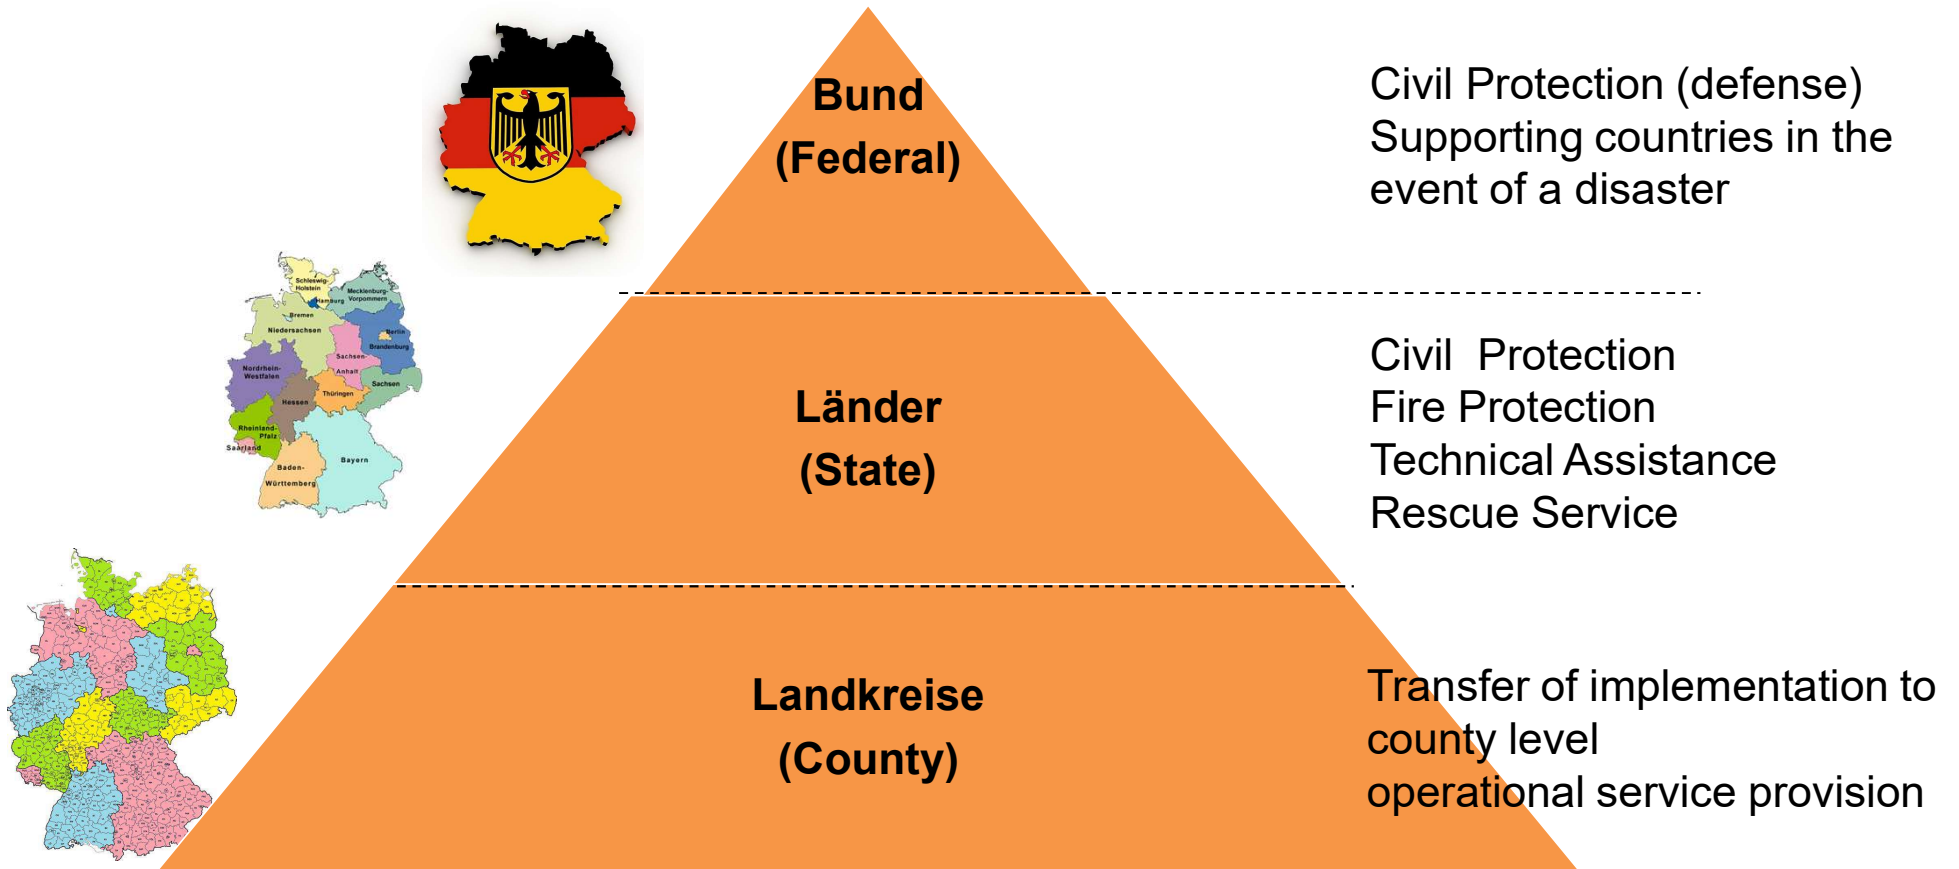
Bund
(Federal)

Civil Protection (defense)
Supporting countries in the event of a disaster

Schleswig-Holstein
Mecklenburg-Vorpommern
Hamburg
Bremen
Niedersachsen
Berlin
Brandenburg
Sachsen-Anhalt
Nordrhein-Westfalen
Sachsen
Thüringen
Hessen
Rheinland-Pfalz
Saarland
Bayern
Baden-Württemberg

Länder
(State)

Civil Protection
Fire Protection
Technical Assistance
Rescue Service

Landkreise
(County)

Transfer of implementation to county level
operational service provision